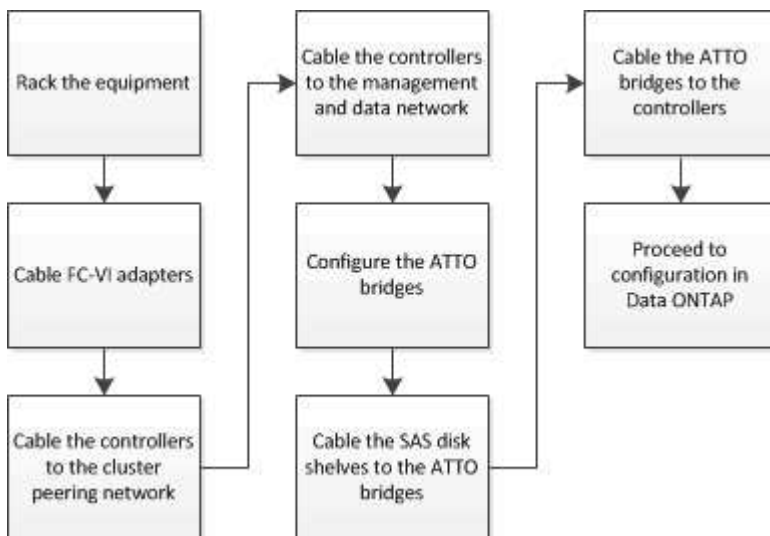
Rack the equipment

Cable FC-VI adapters

Cable the controllers to the cluster peering network

Cable the controllers to the management and data network

Configure the ATTO bridges

Cable the SAS disk shelves to the ATTO bridges

Cable the ATTO bridges to the controllers

Proceed to configuration in Data ONTAP